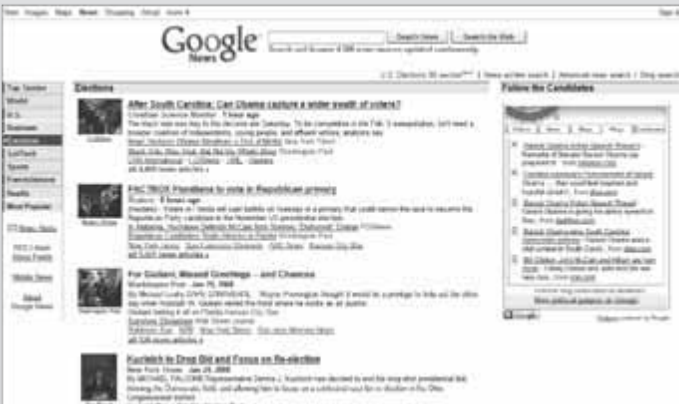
Web Images Maps News Shopping Gmail more ▾

Sign in

Google News

Search News Search the Web

Search and browse 4,500 news sources updated continuously.

U.S. Elections 08 section | News archive search | Advanced news search | Blog search

Top Stories
World
U.S.
Business
Elections
Sci/Tech
Sports
Entertainment
Health
Most Popular

Elections

After South Carolina: Can Obama capture a wider swath of voters?
Christian Science Monitor - 1 hour ago
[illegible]
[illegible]

FACTBOX Floridians to vote in Republican primary
Reuters - 5 hours ago
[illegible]
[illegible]

For Giuliani, Missed Greetings – and Chances
Washington Post - Jan 25, 2008
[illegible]
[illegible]

Kucinich to Drop Bid and Focus on Re-election
New York Times - Jan 25, 2008
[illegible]

Follow the Candidates

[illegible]